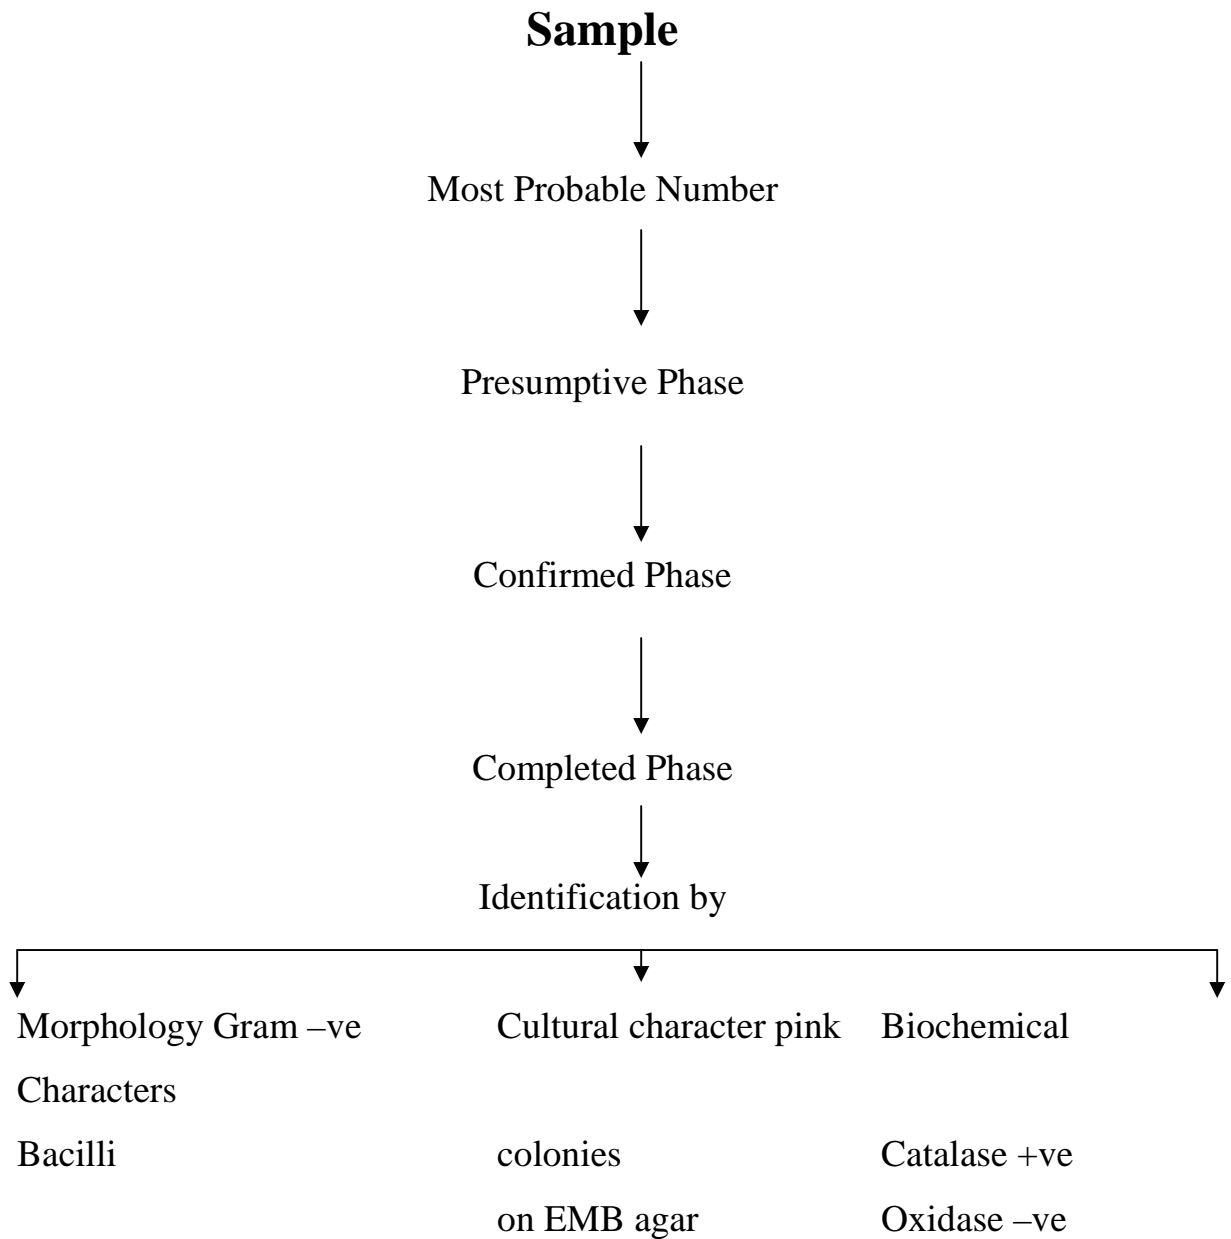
**Sample**

Most Probable Number

Presumptive Phase

Confirmed Phase

Completed Phase

Identification by

Morphology Gram –ve
Bacilli

Cultural character pink colonies on EMB agar

Biochemical
Characters
Catalase +ve
Oxidase –ve